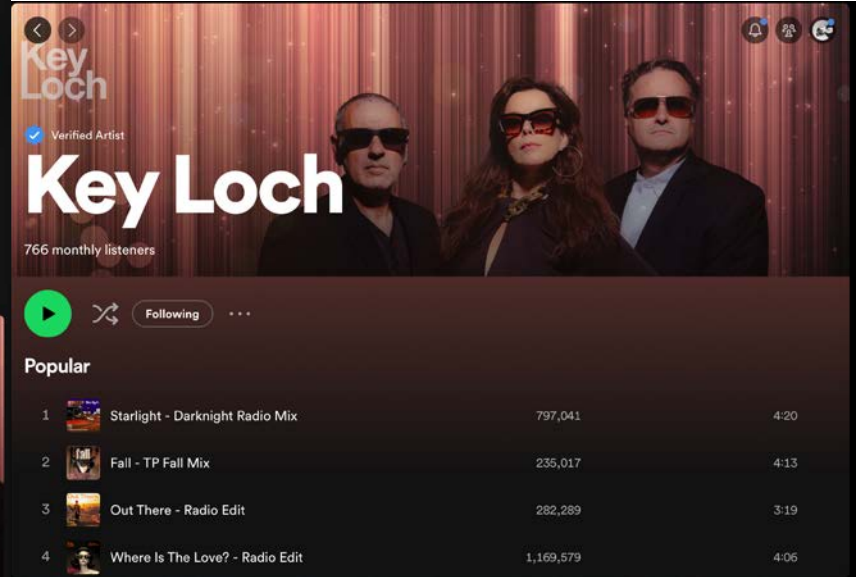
Key Loch

Verified Artist

Key Loch

766 monthly listeners

Following

Popular

| | | | |
|---|---|---|---|
| 1 | Starlight - Darknight Radio Mix | 797,041 | 4:20 |
| 2 | Fall - TP Fall Mix | 235,017 | 4:13 |
| 3 | Out There - Radio Edit | 282,289 | 3:19 |
| 4 | Where Is The Love? - Radio Edit | 1,169,579 | 4:06 |